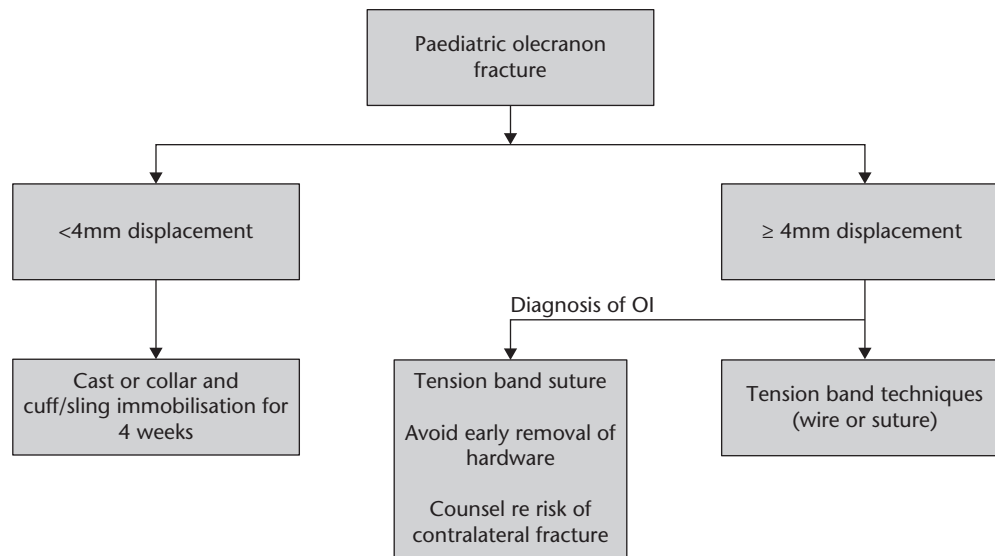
Paediatric olecranon fracture

<4mm displacement

≥ 4mm displacement

Diagnosis of OI

Cast or collar and cuff/sling immobilisation for 4 weeks

Tension band suture

Avoid early removal of hardware

Counsel re risk of contralateral fracture

Tension band techniques (wire or suture)